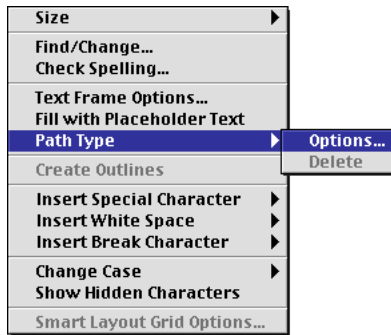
Size
Find/Change...
Check Spelling...
Text Frame Options...
Fill with Placeholder Text
Path Type
Options...
Delete
Create Outlines
Insert Special Character
Insert White Space
Insert Break Character
Change Case
Show Hidden Characters
Smart Layout Grid Options...